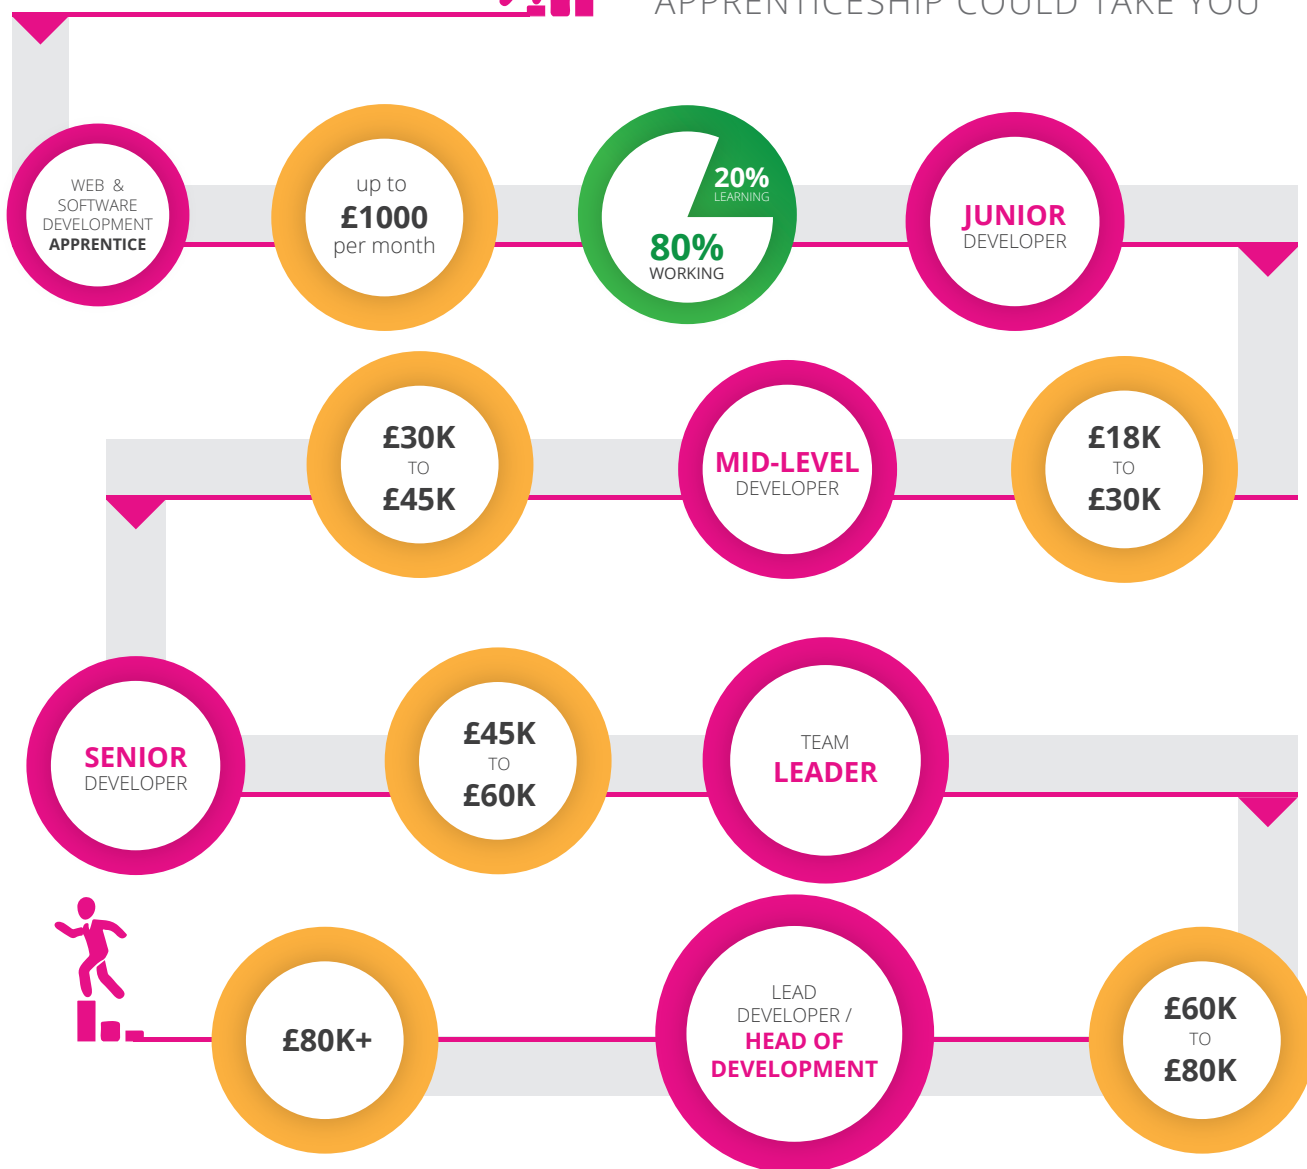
APPRENTICESHIP COULD TAKE YOU

WEB & SOFTWARE DEVELOPMENT APPRENTICE

up to £1000 per month

20% LEARNING

80% WORKING

JUNIOR DEVELOPER

£18K TO £30K

MID-LEVEL DEVELOPER

£30K TO £45K

SENIOR DEVELOPER

£45K TO £60K

TEAM LEADER

£60K TO £80K

LEAD DEVELOPER / HEAD OF DEVELOPMENT

£80K+